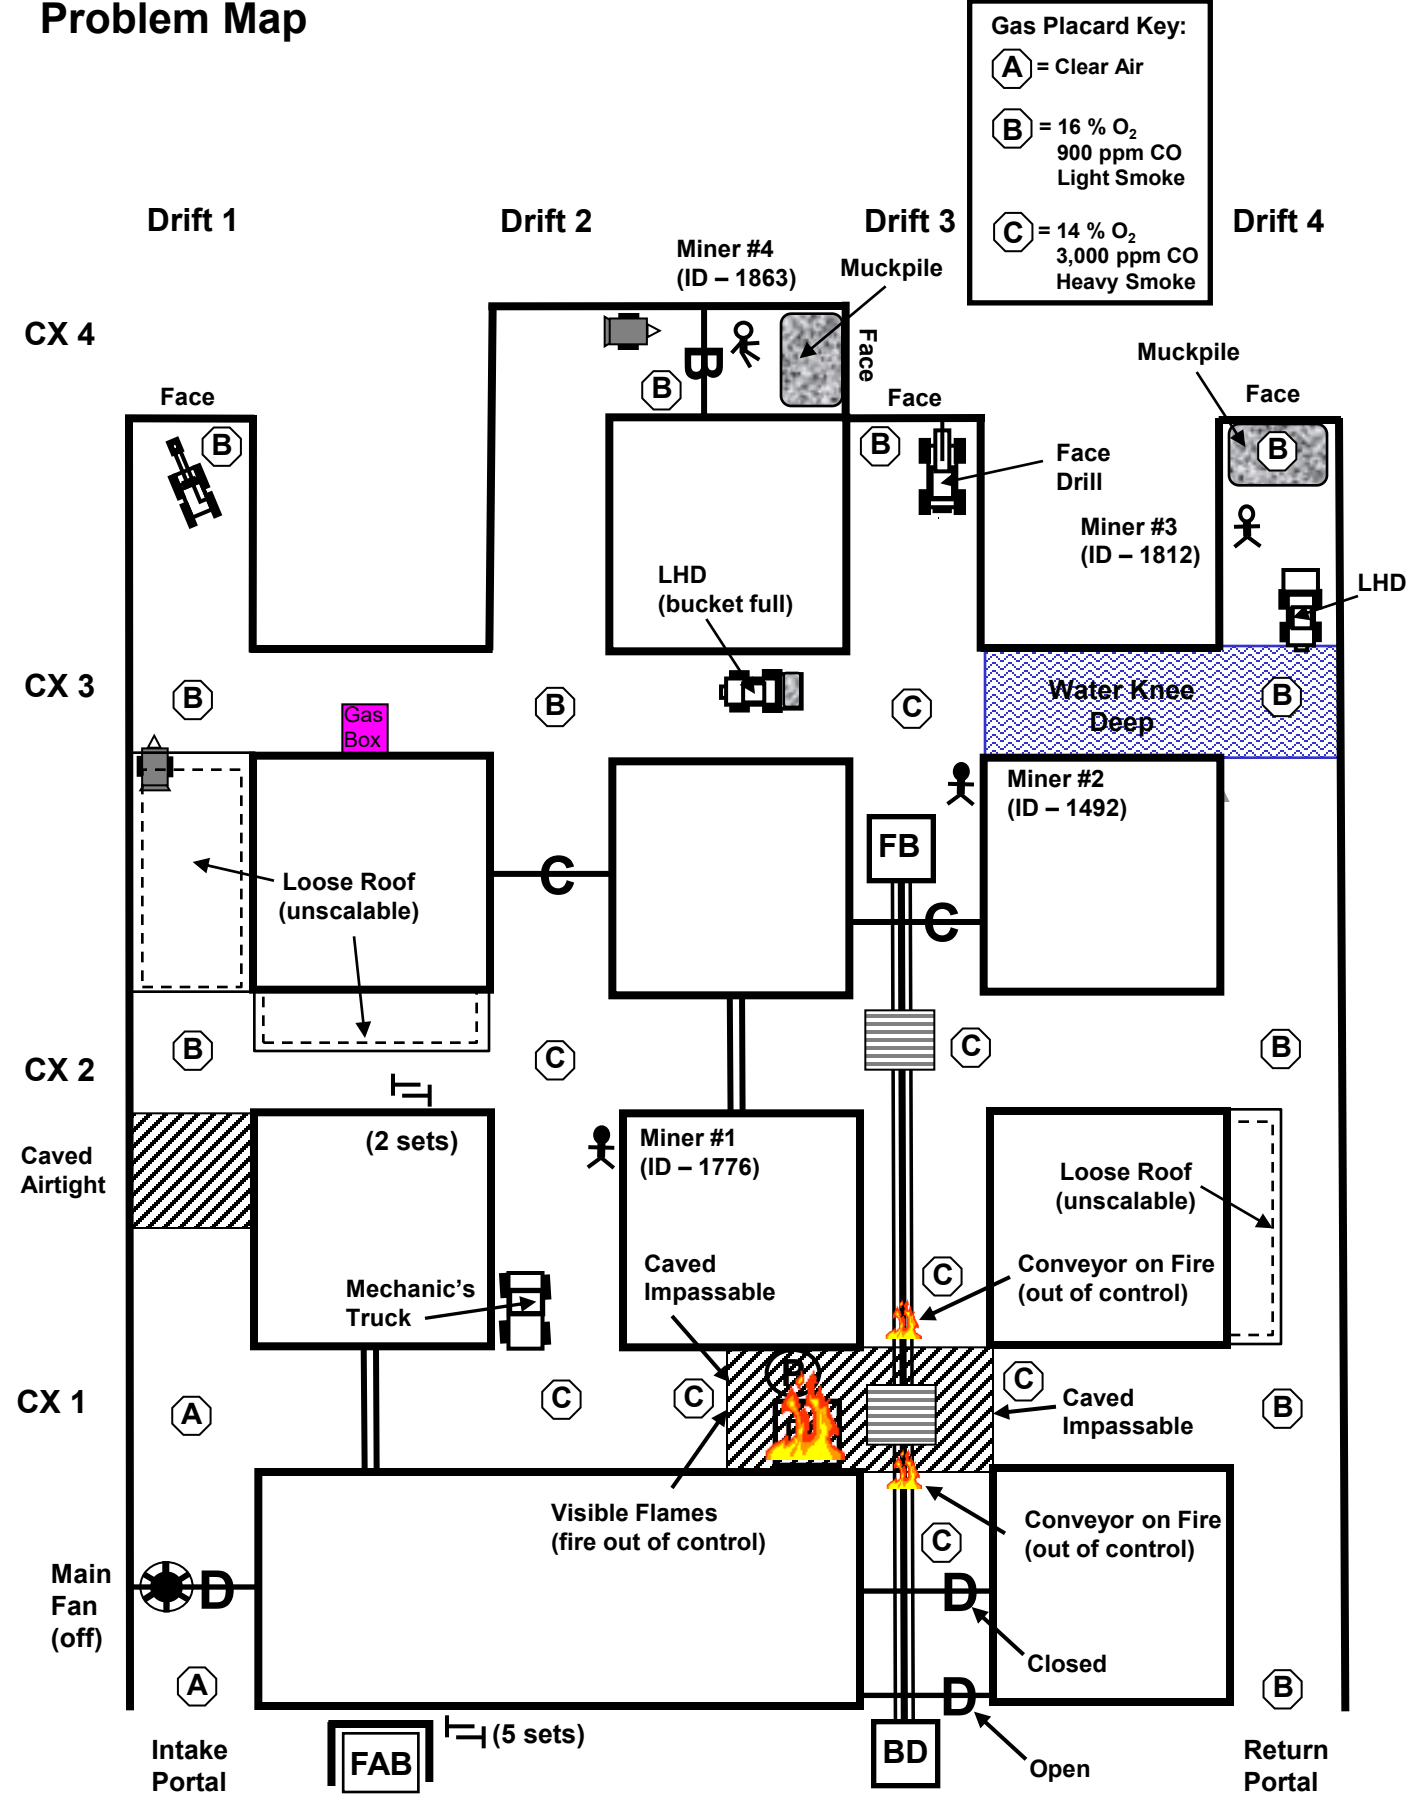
Problem Map

Gas Placard Key:
A = Clear Air
B = 16 % $O_2$ 900 ppm CO Light Smoke
C = 14 % $O_2$ 3,000 ppm CO Heavy Smoke

Drift 1
Drift 2
Drift 3
Drift 4

Miner #4 (ID – 1863)
Muckpile

CX 4
Face
B
B
Face
Face
B
Muckpile
Face
B
Face Drill
Miner #3 (ID – 1812)
LHD (bucket full)
LHD

CX 3
B
B
C
Water Knee Deep
B
Gas Box
Miner #2 (ID – 1492)
FB
Loose Roof (unscalable)
C
C

CX 2
B
C
C
B
(2 sets)
Caved Airtight
Miner #1 (ID – 1776)
Loose Roof (unscalable)
Mechanic's Truck
Caved Impassable
C
Conveyor on Fire (out of control)

CX 1
A
C
C
C
Caved Impassable
B
Visible Flames (fire out of control)
Conveyor on Fire (out of control)
C
Main Fan (off)
D
D
Closed
A
D
B
Intake Portal
FAB
(5 sets)
BD
Open
Return Portal